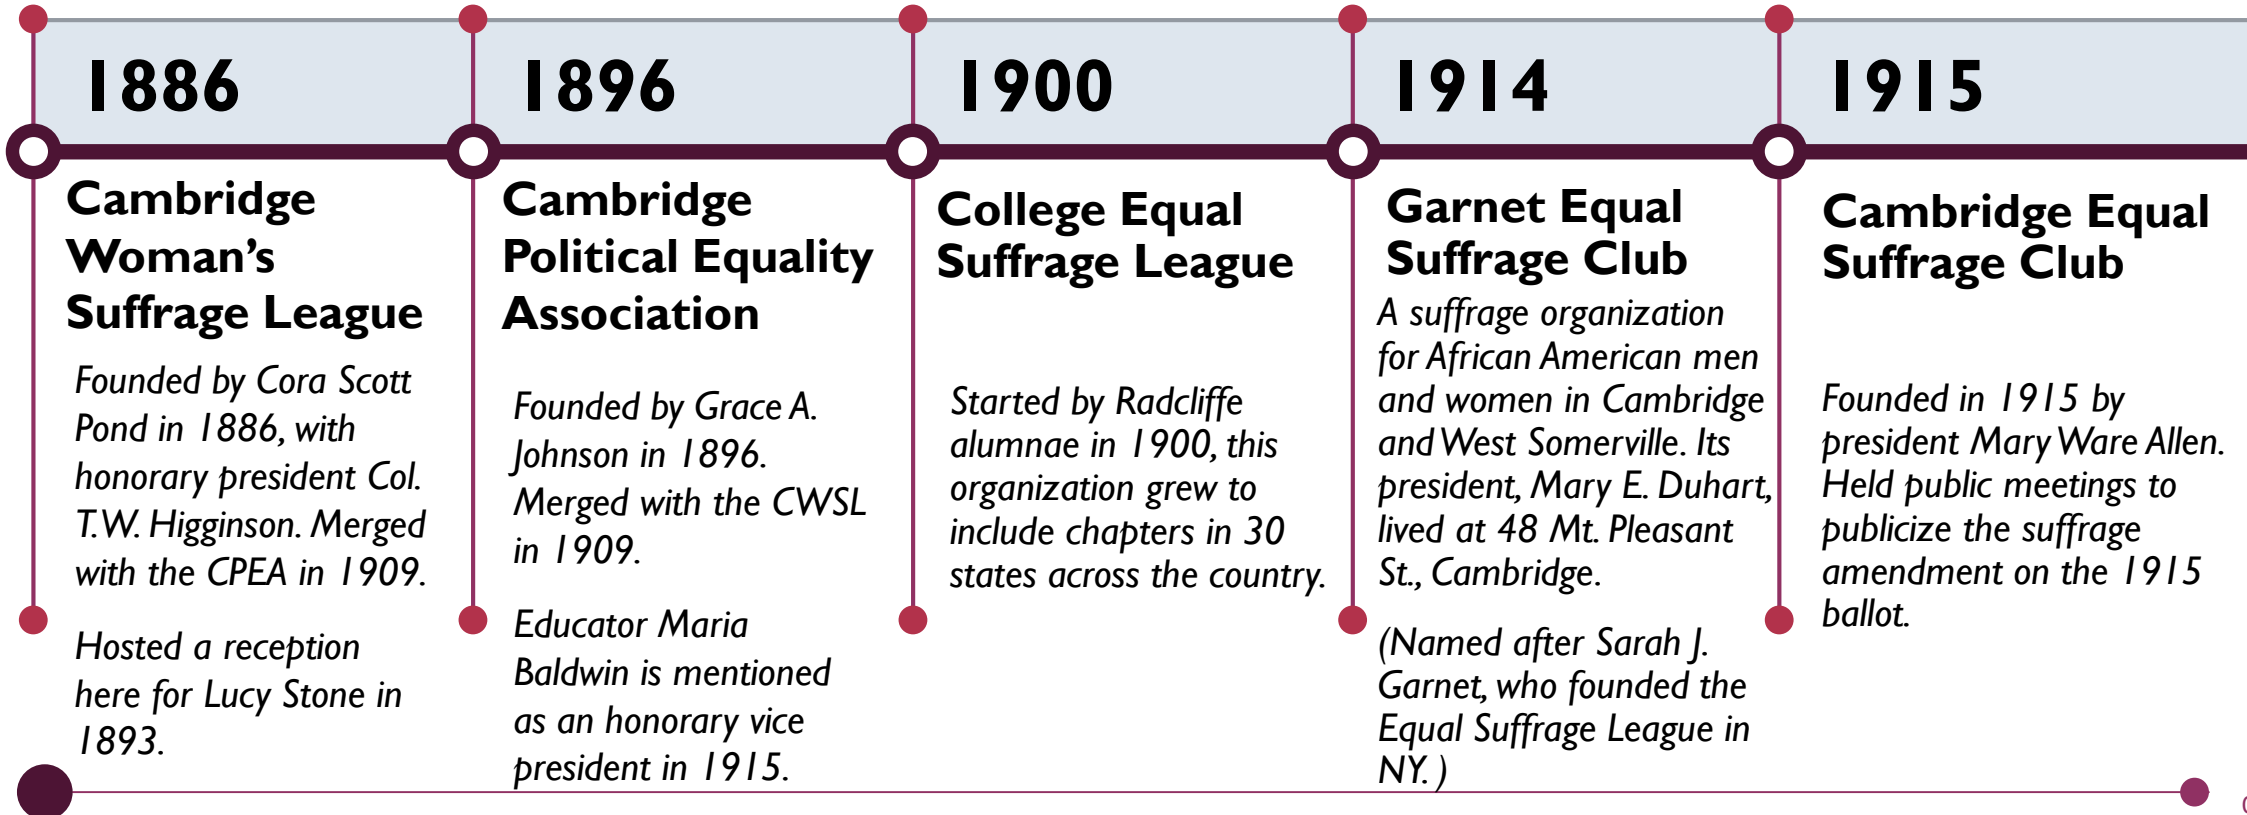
1886

Cambridge Woman's Suffrage League

Founded by Cora Scott Pond in 1886, with honorary president Col. T.W. Higginson. Merged with the CPEA in 1909.

Hosted a reception here for Lucy Stone in 1893.

1896

Cambridge Political Equality Association

Founded by Grace A. Johnson in 1896. Merged with the CWSL in 1909.

Educator Maria Baldwin is mentioned as an honorary vice president in 1915.

1900

College Equal Suffrage League

Started by Radcliffe alumnae in 1900, this organization grew to include chapters in 30 states across the country.

1914

Garnet Equal Suffrage Club

A suffrage organization for African American men and women in Cambridge and West Somerville. Its president, Mary E. Duhart, lived at 48 Mt. Pleasant St., Cambridge.

(Named after Sarah J. Garnet, who founded the Equal Suffrage League in NY.)

1915

Cambridge Equal Suffrage Club

Founded in 1915 by president Mary Ware Allen. Held public meetings to publicize the suffrage amendment on the 1915 ballot.